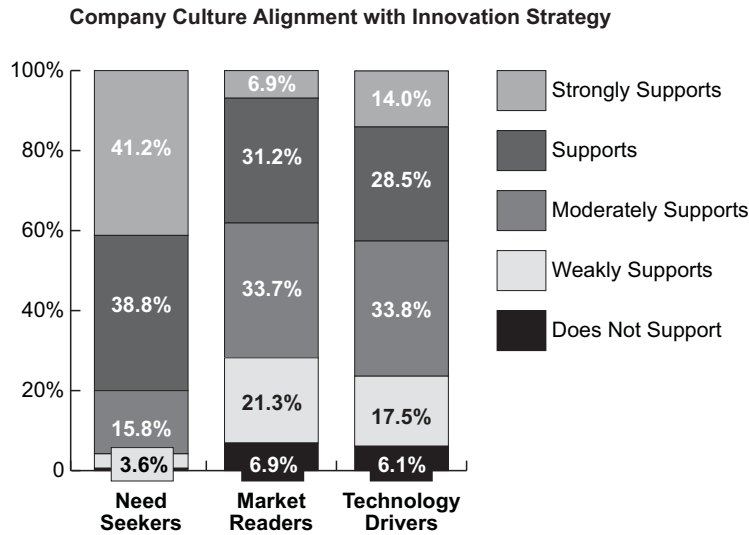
Company Culture Alignment with Innovation Strategy

100%
80%
60%
40%
20%
0

41.2%
38.8%
15.8%
3.6%

6.9%
31.2%
33.7%
21.3%
6.9%

14.0%
28.5%
33.8%
17.5%
6.1%

Need Seekers
Market Readers
Technology Drivers

Strongly Supports
Supports
Moderately Supports
Weakly Supports
Does Not Support